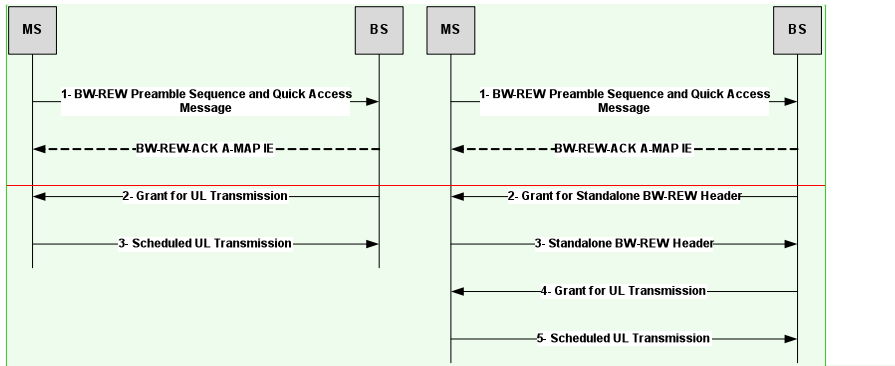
MS

BS

1- BW-REW Preamble Sequence and Quick Access Message

BW-REW-ACK A-MAP IE

2- Grant for UL Transmission

3- Scheduled UL Transmission

MS

BS

1- BW-REW Preamble Sequence and Quick Access Message

BW-REW-ACK A-MAP IE

2- Grant for Standalone BW-REW Header

3- Standalone BW-REW Header

4- Grant for UL Transmission

5- Scheduled UL Transmission